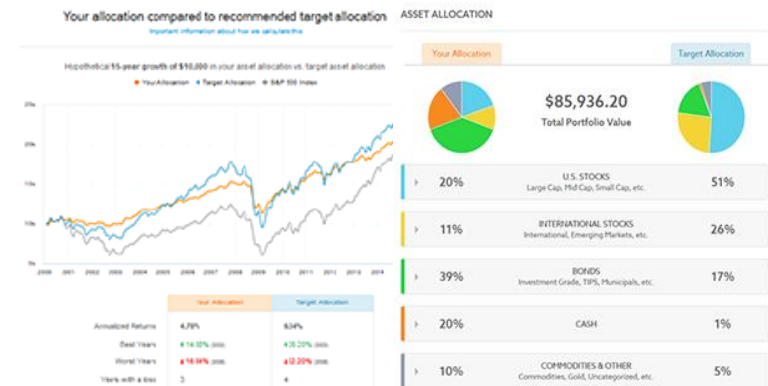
Your allocation compared to recommended target allocation

Important information about how we calculate this

Hypothetical 15-year growth of $10,000 in your asset allocation vs. target asset allocation

Your Allocation • Target Allocation • S&P 500 Index

25k
20k
15k
10k
5k

2000 2001 2002 2003 2004 2005 2006 2007 2008 2009 2010 2011 2012 2013 2014

| | Your Allocation | Target Allocation |
|---|---|---|
| Annualized Returns | 4.78% | 6.34% |
| Best Years | 14.08% (2003) | 26.20% (2003) |
| Worst Years | 16.98% (2008) | 22.20% (2008) |
| Years with a loss | 3 | 4 |

ASSET ALLOCATION

Your Allocation

Target Allocation

$85,936.20
Total Portfolio Value

| 20% | U.S. STOCKS Large Cap, Mid Cap, Small Cap, etc. | 51% |
|---|---|---|
| 11% | INTERNATIONAL STOCKS International, Emerging Markets, etc. | 26% |
| 39% | BONDS Investment Grade, TIPS, Municipals, etc. | 17% |
| 20% | CASH | 1% |
| 10% | COMMODITIES & OTHER Commodities, Gold, Uncategorized, etc. | 5% |